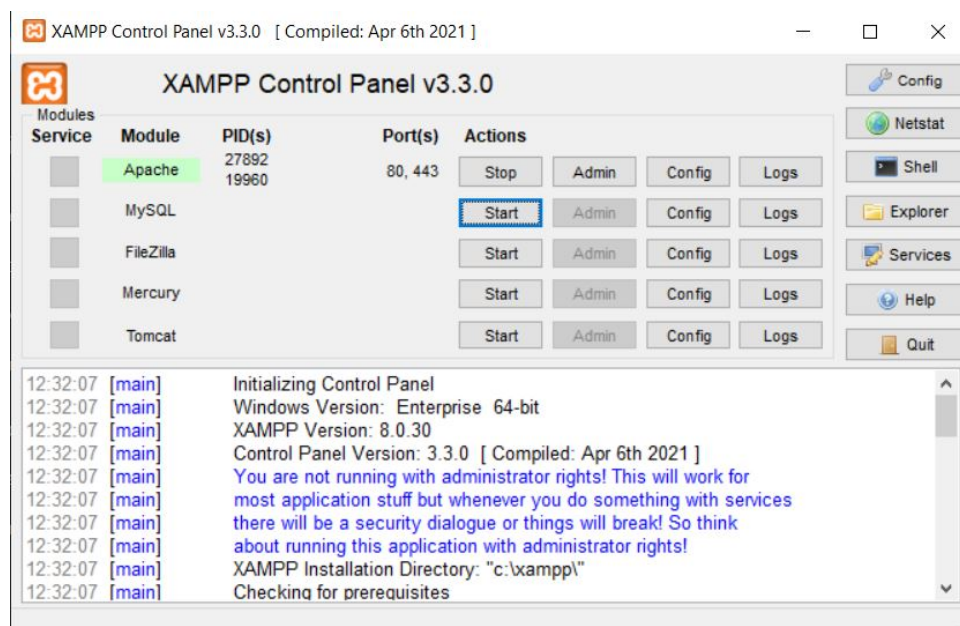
XAMPP Control Panel v3.3.0 [ Compiled: Apr 6th 2021 ]

XAMPP Control Panel v3.3.0

Config
Netstat
Shell
Explorer
Services
Help
Quit

Modules

| Service | Module | PID(s) | Port(s) | Actions | | | |
|---|---|---|---|---|---|---|---|
| | Apache | 27892 19960 | 80, 443 | Stop | Admin | Config | Logs |
| | MySQL | | | Start | Admin | Config | Logs |
| | FileZilla | | | Start | Admin | Config | Logs |
| | Mercury | | | Start | Admin | Config | Logs |
| | Tomcat | | | Start | Admin | Config | Logs |

12:32:07 [main] Initializing Control Panel
12:32:07 [main] Windows Version: Enterprise 64-bit
12:32:07 [main] XAMPP Version: 8.0.30
12:32:07 [main] Control Panel Version: 3.3.0 [ Compiled: Apr 6th 2021 ]
12:32:07 [main] You are not running with administrator rights! This will work for
12:32:07 [main] most application stuff but whenever you do something with services
12:32:07 [main] there will be a security dialogue or things will break! So think
12:32:07 [main] about running this application with administrator rights!
12:32:07 [main] XAMPP Installation Directory: "c:\xampp\"
12:32:07 [main] Checking for prerequisites